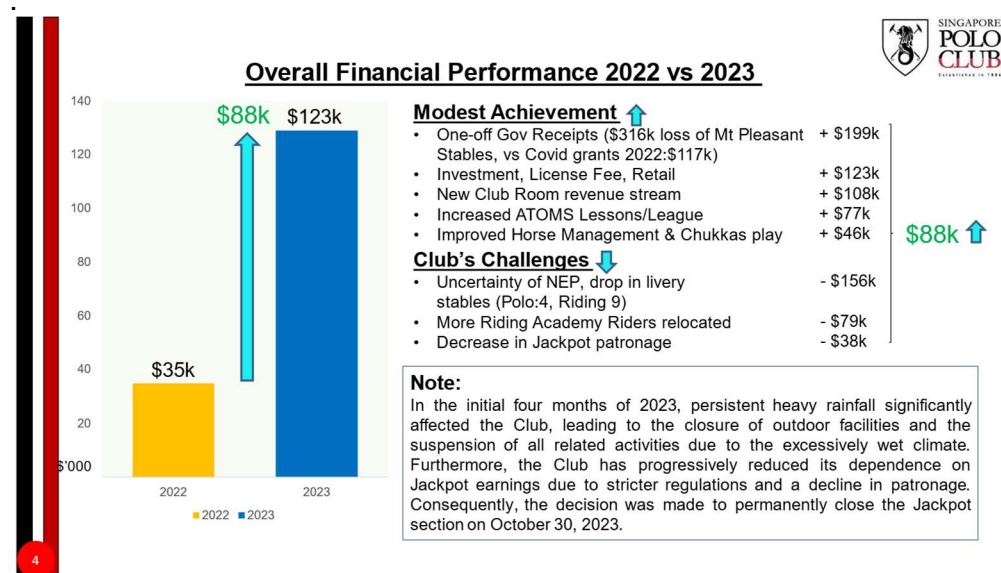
SINGAPORE POLO CLUB
Established in 1886

Overall Financial Performance 2022 vs 2023

140
120
100
80
60
40
20
$'000

$88k
$123k
$35k

2022
2023
■2022 ■2023

Modest Achievement
• One-off Gov Receipts ($316k loss of Mt Pleasant Stables, vs Covid grants 2022:$117k) + $199k
• Investment, License Fee, Retail + $123k
• New Club Room revenue stream + $108k
• Increased ATOMS Lessons/League + $77k
• Improved Horse Management & Chukkas play + $46k

$88k

Club's Challenges
• Uncertainty of NEP, drop in livery stables (Polo:4, Riding 9) - $156k
• More Riding Academy Riders relocated - $79k
• Decrease in Jackpot patronage - $38k

Note:
In the initial four months of 2023, persistent heavy rainfall significantly affected the Club, leading to the closure of outdoor facilities and the suspension of all related activities due to the excessively wet climate. Furthermore, the Club has progressively reduced its dependence on Jackpot earnings due to stricter regulations and a decline in patronage. Consequently, the decision was made to permanently close the Jackpot section on October 30, 2023.

4